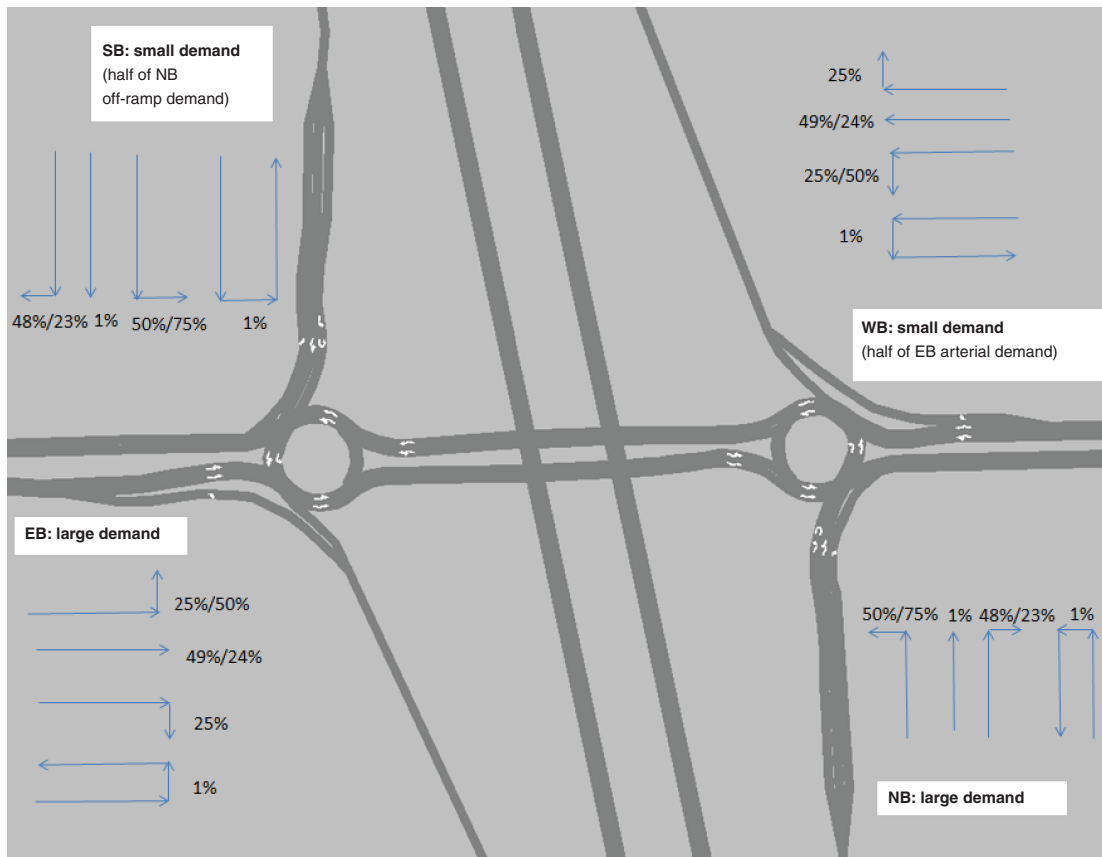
**SB: small demand**
(half of NB off-ramp demand)

48%/23% 1% 50%/75% 1%

25%

49%/24%

25%/50%

1%

**WB: small demand**
(half of EB arterial demand)

**EB: large demand**

25%/50%

49%/24%

25%

1%

50%/75% 1% 48%/23% 1%

**NB: large demand**